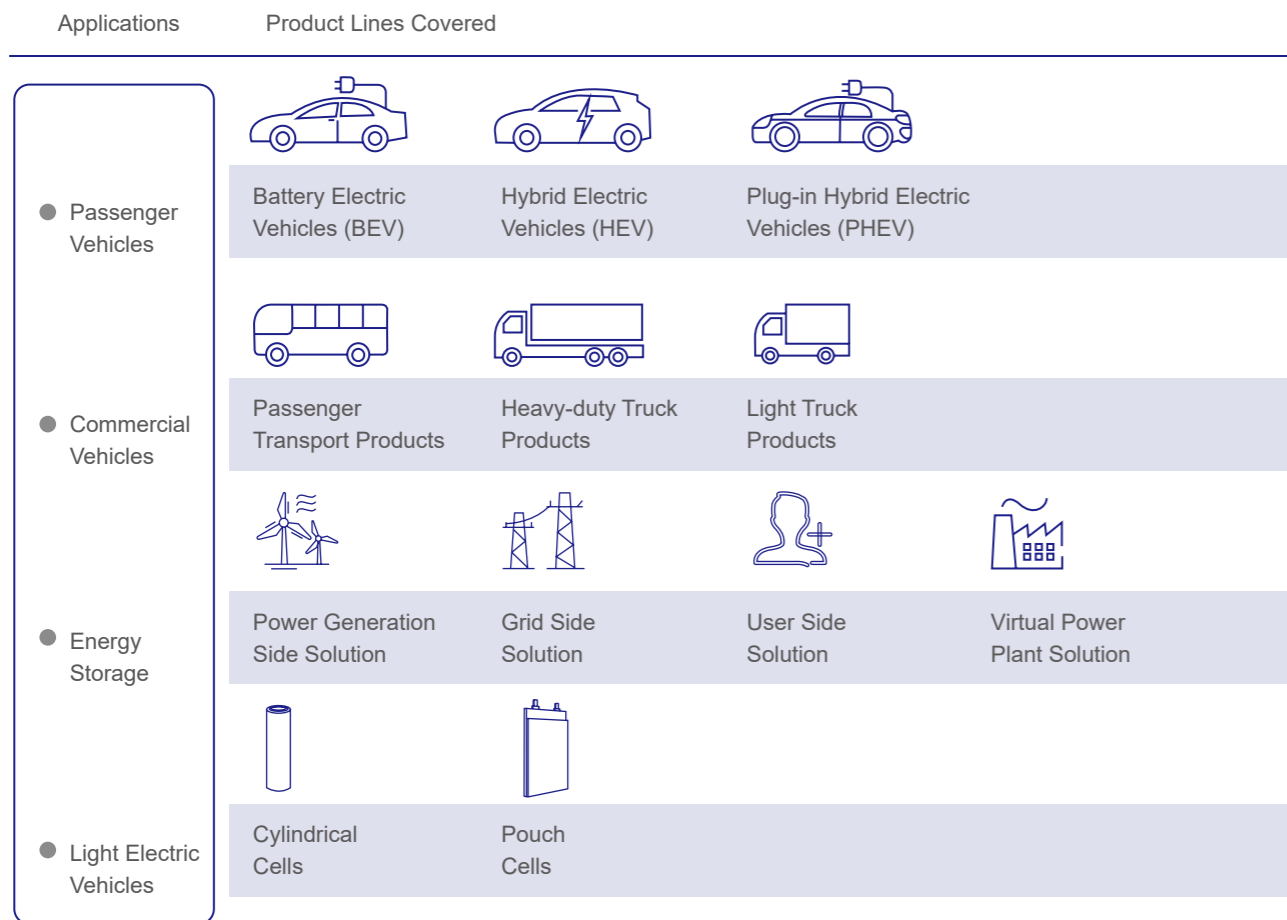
| Applications | Product Lines Covered | | | |
|---|---|---|---|---|
| Passenger Vehicles | Battery Electric Vehicles (BEV) | Hybrid Electric Vehicles (HEV) | Plug-in Hybrid Electric Vehicles (PHEV) | |
| Commercial Vehicles | Passenger Transport Products | Heavy-duty Truck Products | Light Truck Products | |
| Energy Storage | Power Generation Side Solution | Grid Side Solution | User Side Solution | Virtual Power Plant Solution |
| Light Electric Vehicles | Cylindrical Cells | Pouch Cells | | |